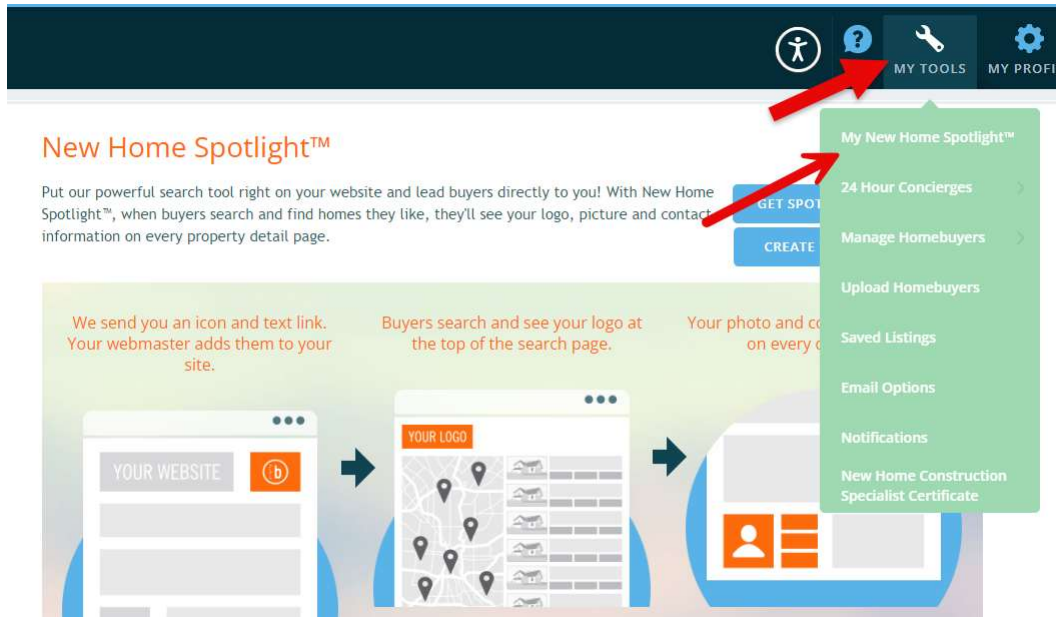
MY TOOLS
MY PROFI

New Home Spotlight™

Put our powerful search tool right on your website and lead buyers directly to you! With New Home Spotlight™, when buyers search and find homes they like, they'll see your logo, picture and contact information on every property detail page.

GET SPOT
CREATE

My New Home Spotlight™
24 Hour Concierges
Manage Homebuyers
Upload Homebuyers
Saved Listings
Email Options
Notifications
New Home Construction Specialist Certificate

We send you an icon and text link. Your webmaster adds them to your site.

Buyers search and see your logo at the top of the search page.

Your photo and co on every

YOUR WEBSITE

YOUR LOGO